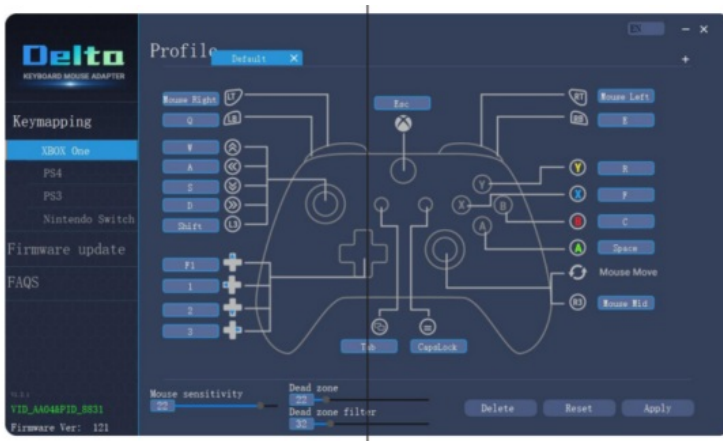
Delto
KEYBOARD MOUSE ADAPTER

Keymapping
XBOX One
PS4
PS3
Nintendo Switch
Firmware update
FAQS

VID_AA04&PID_8831
Firmware Ver: 121

Profile
Default ×
EN
- ×
+

Mouse Right LT
Q LB
W
A
S
D
Shift L3
F1
1
2
3

Esc

RT Mouse Left
RB E
Y R
X F
B C
A Space
Mouse Move
R3 Mouse Mid

Tab
CapsLock

Mouse sensitivity
22
Dead zone
22
Dead zone filter
32

Delete
Reset
Apply